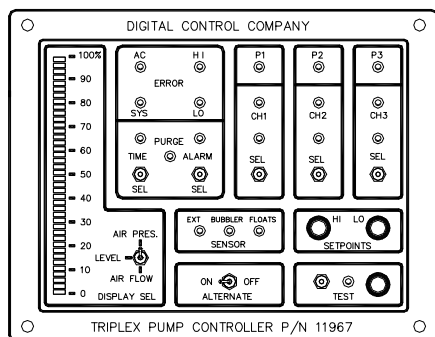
DIGITAL CONTROL COMPANY

100%
90
80
70
60
50
40
30
20
10
0

AC
HI
ERROR
SYS
LO

PURGE
TIME
ALARM
SEL
SEL

P1
CH1
SEL

P2
CH2
SEL

P3
CH3
SEL

AIR PRES.
LEVEL
AIR FLOW
DISPLAY SEL

EXT
BUBBLER
FLOATS
SENSOR

HI
LO
SETPOINTS

ON
OFF
ALTERNATE

TEST

TRIPLEX PUMP CONTROLLER P/N 11967